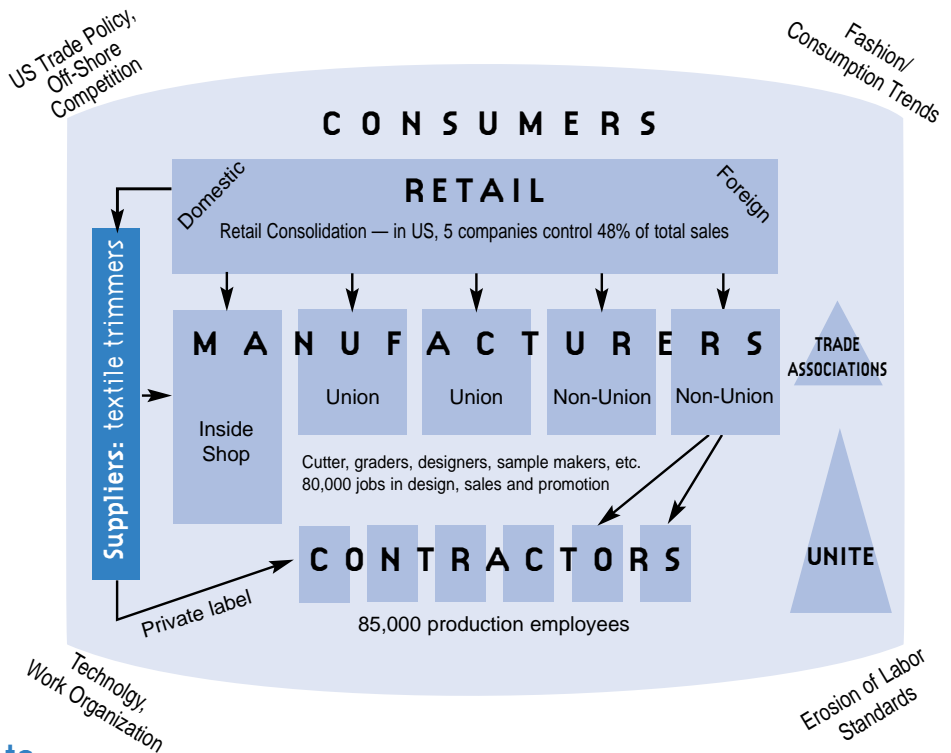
US Trade Policy, Off-Shore Competition

Fashion/ Consumption Trends

CONSUMERS

RETAIL

Domestic

Foreign

Retail Consolidation — in US, 5 companies control 48% of total sales

Suppliers: textile trimmers

MANUFACTURERS

Inside Shop

Union

Union

Non-Union

Non-Union

TRADE ASSOCIATIONS

Cutter, graders, designers, sample makers, etc. 80,000 jobs in design, sales and promotion

CONTRACTORS

UNITE

Private label

85,000 production employees

Technology, Work Organization

Erosion of Labor Standards